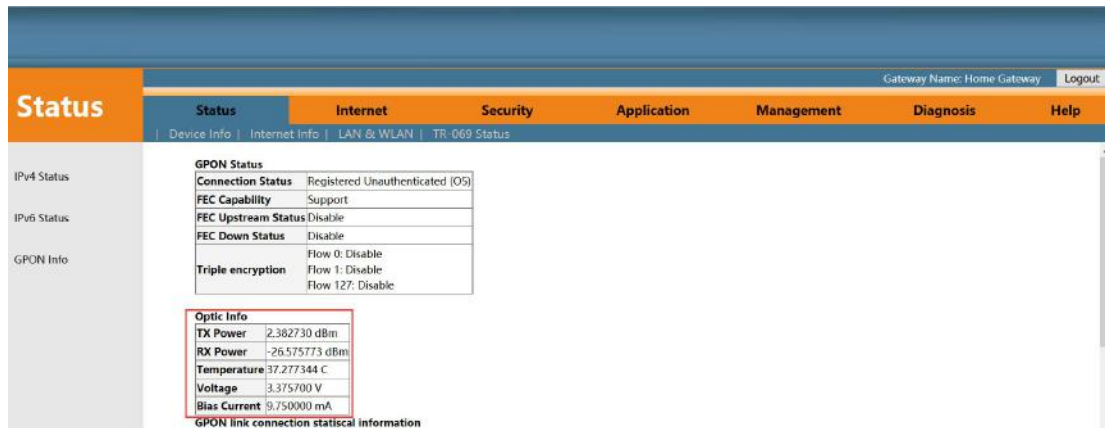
Gateway Name: Home Gateway | Logout

Status

Status | Internet | Security | Application | Management | Diagnosis | Help

| Device Info | Internet Info | LAN & WLAN | TR-069 Status

IPv4 Status

IPv6 Status

GPON Info

GPON Status

| Connection Status | Registered Unauthenticated (O5) |
|---|---|
| FEC Capability | Support |
| FEC Upstream Status | Disable |
| FEC Down Status | Disable |
| Triple encryption | Flow 0: Disable Flow 1: Disable Flow 127: Disable |

Optic Info

| TX Power | 2.382730 dBm |
|---|---|
| RX Power | -26.575773 dBm |
| Temperature | 37.277344 C |
| Voltage | 3.375700 V |
| Bias Current | 9.750000 mA |

GPON link connection statiscal information